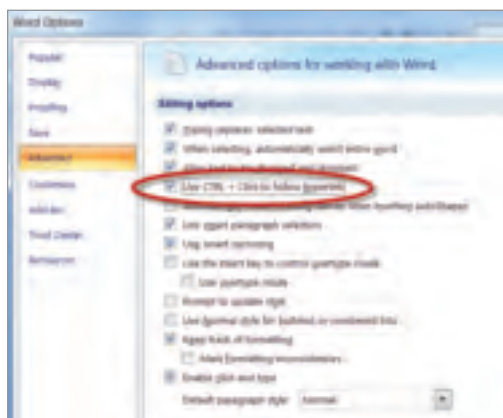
Word Options

Popular
Display
Proofing
Save
Advanced
Customize
Add-Ins
Trust Center
Resources

Advanced options for working with Word.

Editing options

Typing replaces selected text
When selecting, automatically select entire word
Allow text to be dragged and dropped
Use CTRL + Click to follow hyperlink
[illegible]
Use smart paragraph selection
Use smart cursoring
Use the Insert key to control overtype mode
Use overtype mode
Prompt to update style
Use Normal style for bulleted or numbered lists
Keep track of formatting
Mark formatting inconsistencies
Enable click and type
Default paragraph style: Normal